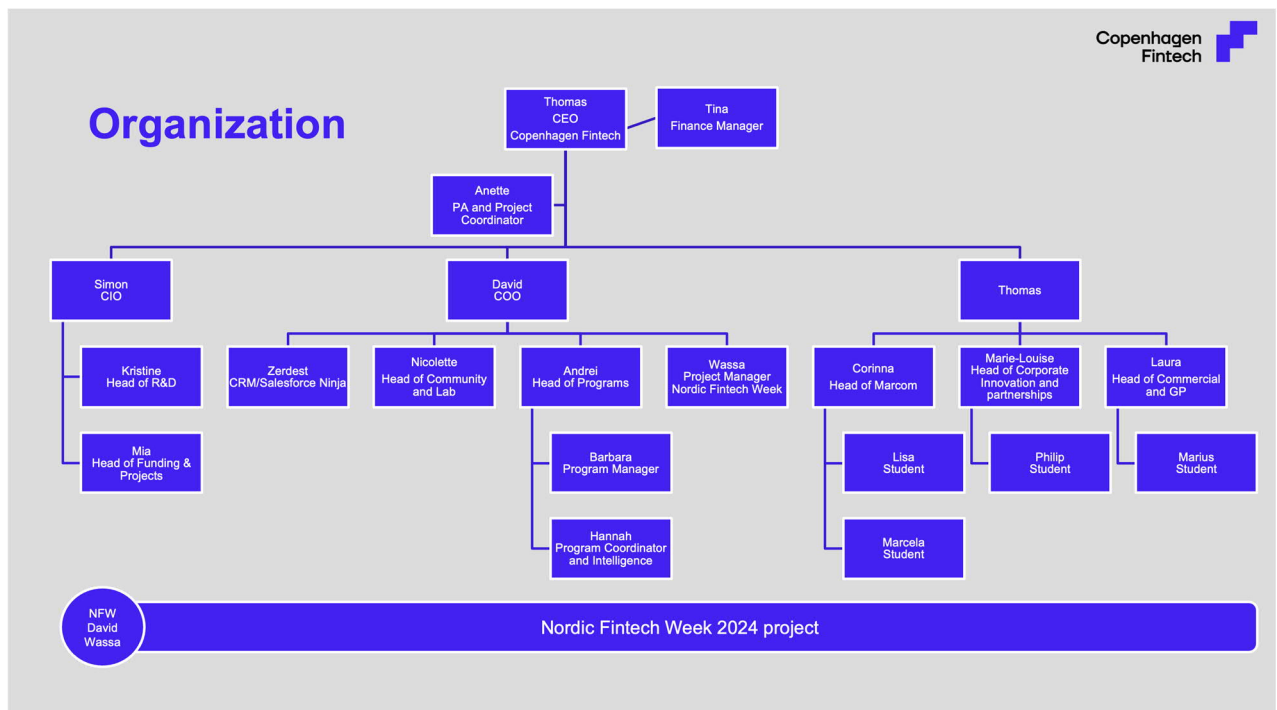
Copenhagen Fintech

Organization

Thomas
CEO
Copenhagen Fintech

Tina
Finance Manager

Anette
PA and Project Coordinator

Simon
CIO

David
COO

Thomas

Kristine
Head of R&D

Mia
Head of Funding & Projects

Zerdest
CRM/Salesforce Ninja

Nicolette
Head of Community and Lab

Andrei
Head of Programs

Wassa
Project Manager
Nordic Fintech Week

Barbara
Program Manager

Hannah
Program Coordinator and Intelligence

Corinna
Head of Marcom

Marie-Louise
Head of Corporate Innovation and partnerships

Laura
Head of Commercial and GP

Lisa
Student

Marcela
Student

Philip
Student

Marius
Student

NFW
David
Wassa

Nordic Fintech Week 2024 project